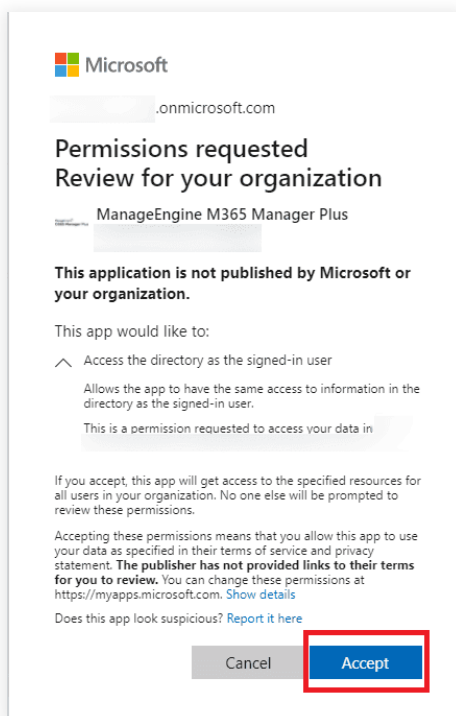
Microsoft

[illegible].onmicrosoft.com

Permissions requested
Review for your organization

ManageEngine M365 Manager Plus

This application is not published by Microsoft or your organization.

This app would like to:

Access the directory as the signed-in user

Allows the app to have the same access to information in the directory as the signed-in user.

This is a permission requested to access your data in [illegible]

If you accept, this app will get access to the specified resources for all users in your organization. No one else will be prompted to review these permissions.

Accepting these permissions means that you allow this app to use your data as specified in their terms of service and privacy statement. The publisher has not provided links to their terms for you to review. You can change these permissions at https://myapps.microsoft.com. Show details

Does this app look suspicious? Report it here

Cancel Accept